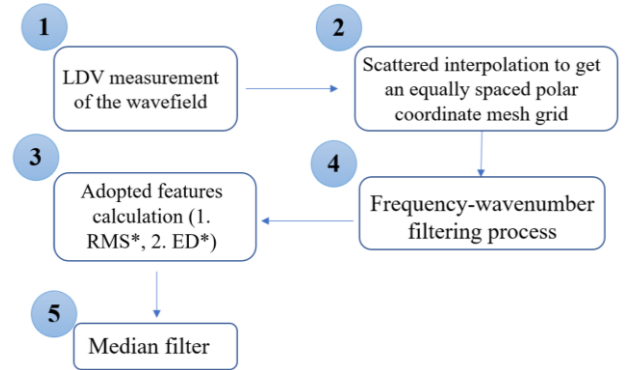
1

LDV measurement of the wavefield

2

Scattered interpolation to get an equally spaced polar coordinate mesh grid

3

Adopted features calculation (1. RMS*, 2. ED*)

4

Frequency-wavenumber filtering process

5

Median filter